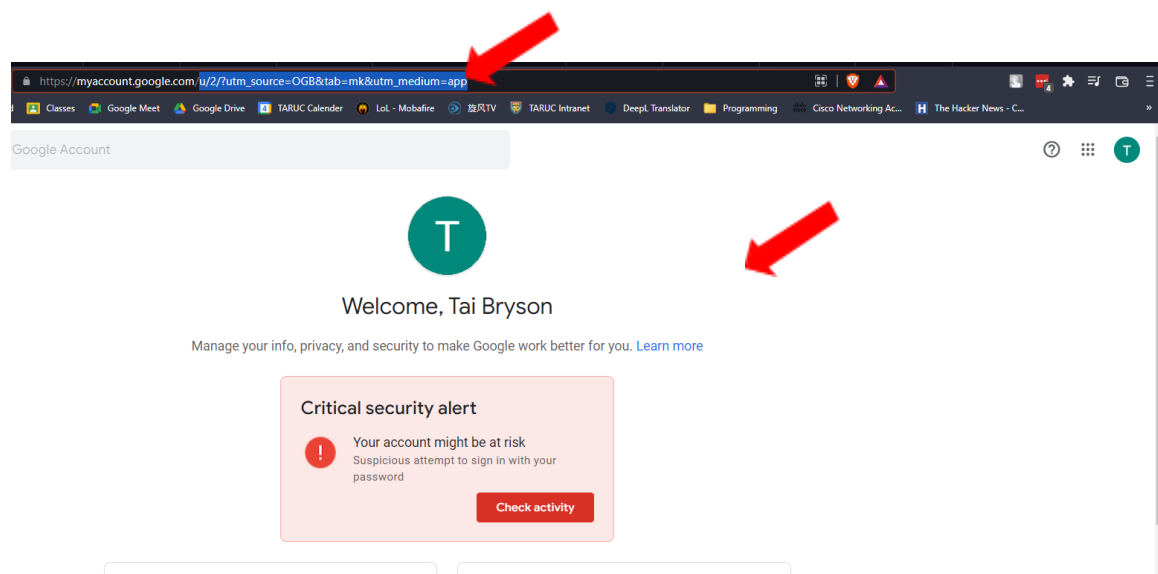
https://myaccount.google.com/u/2/?utm_source=OGB&tab=mk&utm_medium=app

Classes Google Meet Google Drive TARUC Calender LoL - Mobafire 旋风TV TARUC Intranet DeepL Translator Programming Cisco Networking Ac... The Hacker News - C...

Google Account

T

T

Welcome, Tai Bryson

Manage your info, privacy, and security to make Google work better for you. Learn more

Critical security alert

Your account might be at risk

Suspicious attempt to sign in with your password

Check activity